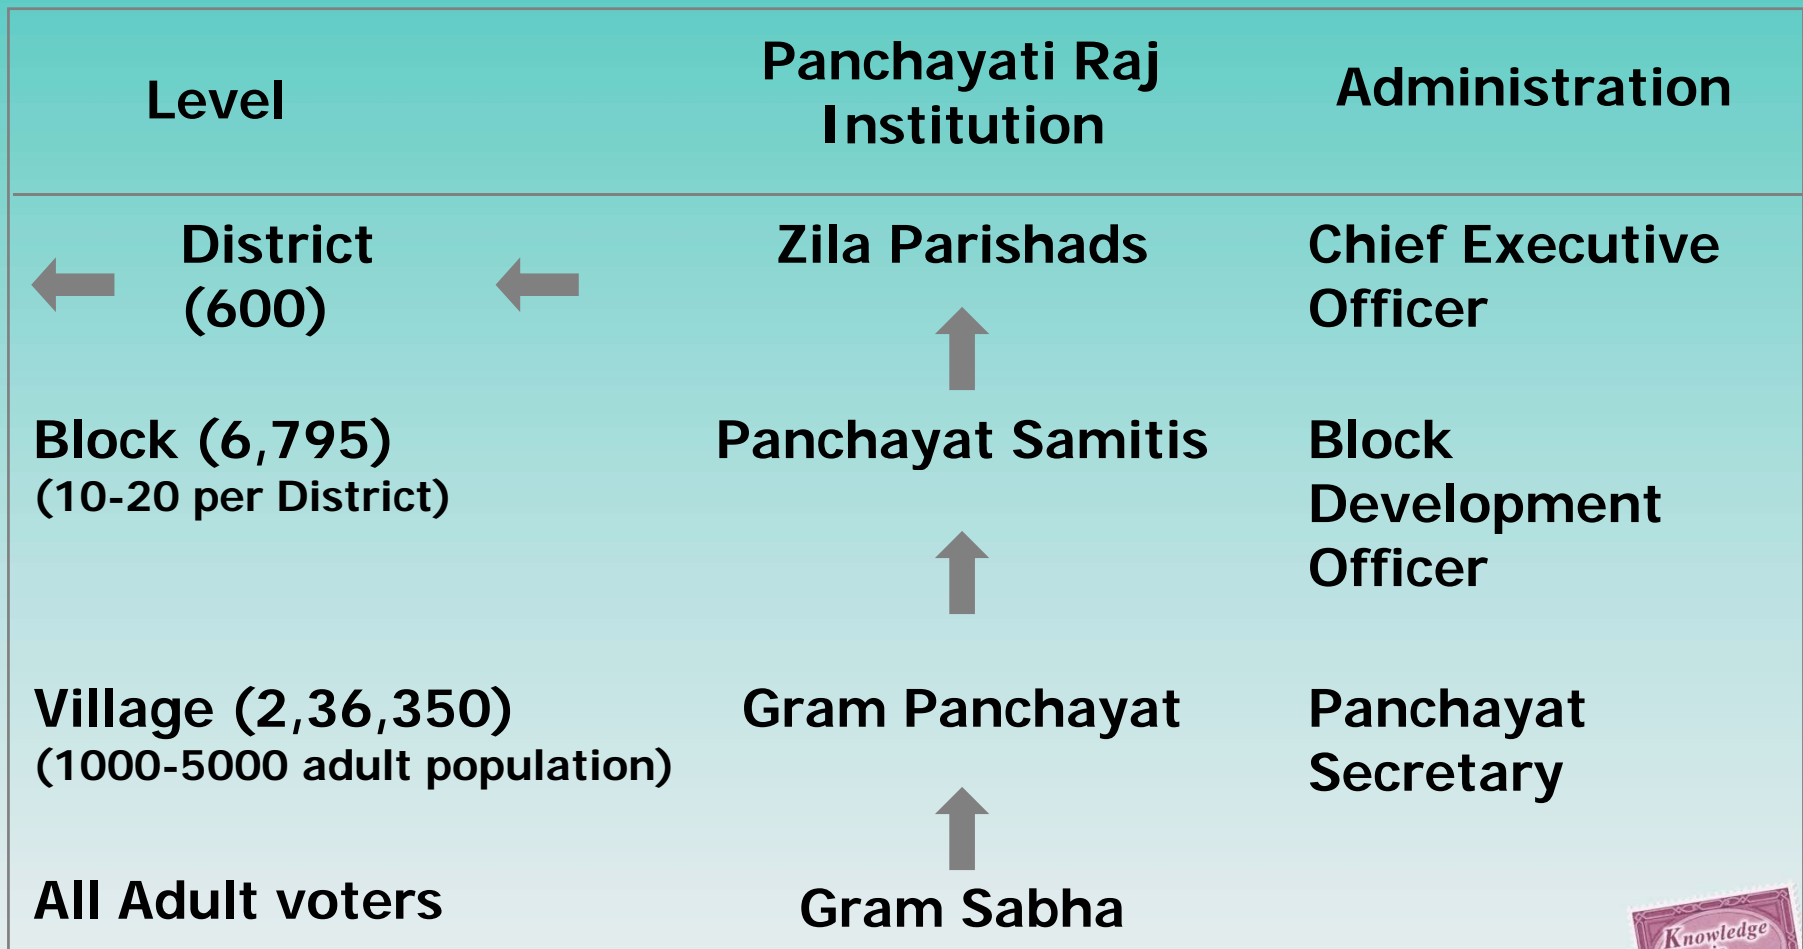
| Level | Panchayati Raj Institution | Administration |
|---|---|---|
| District (600) | Zila Parishads | Chief Executive Officer |
| Block (6,795) (10-20 per District) | Panchayat Samitis | Block Development Officer |
| Village (2,36,350) (1000-5000 adult population) | Gram Panchayat | Panchayat Secretary |
| All Adult voters | Gram Sabha | |

Knowledge